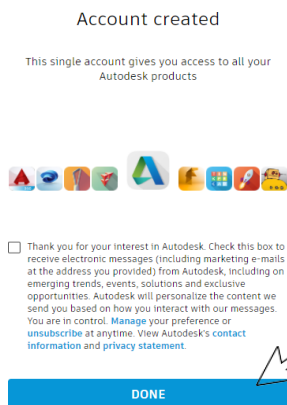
Account created

This single account gives you access to all your Autodesk products

Thank you for your interest in Autodesk. Check this box to receive electronic messages (including marketing e-mails at the address you provided) from Autodesk, including on emerging trends, events, solutions and exclusive opportunities. Autodesk will personalize the content we send you based on how you interact with our messages. You are in control. Manage your preference or unsubscribe at anytime. View Autodesk's contact information and privacy statement.

DONE